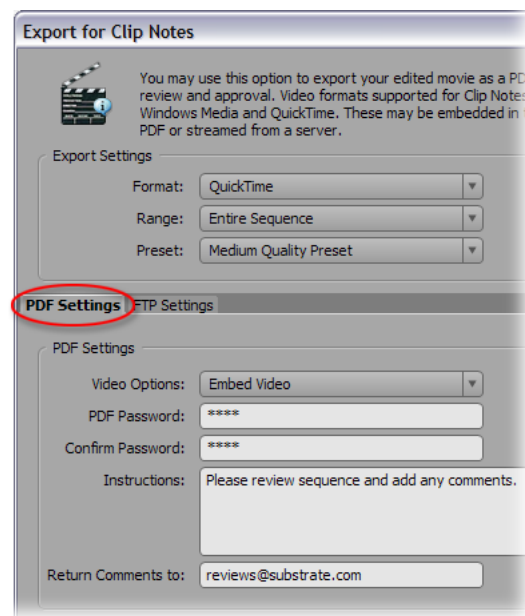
Export for Clip Notes

You may use this option to export your edited movie as a PD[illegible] review and approval. Video formats supported for Clip Notes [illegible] Windows Media and QuickTime. These may be embedded in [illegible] PDF or streamed from a server.

Export Settings

Format: QuickTime

Range: Entire Sequence

Preset: Medium Quality Preset

PDF Settings FTP Settings

PDF Settings

Video Options: Embed Video

PDF Password: ****

Confirm Password: ****

Instructions: Please review sequence and add any comments.

Return Comments to: reviews@substrate.com